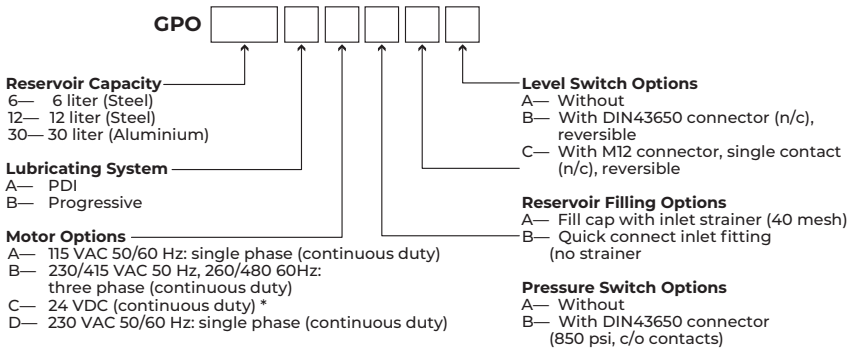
GPO

**Reservoir Capacity**
6— 6 liter (Steel)
12— 12 liter (Steel)
30— 30 liter (Aluminium)

**Lubricating System**
A— PDI
B— Progressive

**Motor Options**
A— 115 VAC 50/60 Hz: single phase (continuous duty)
B— 230/415 VAC 50 Hz, 260/480 60Hz: three phase (continuous duty)
C— 24 VDC (continuous duty) *
D— 230 VAC 50/60 Hz: single phase (continuous duty)

**Level Switch Options**
A— Without
B— With DIN43650 connector (n/c), reversible
C— With M12 connector, single contact (n/c), reversible

**Reservoir Filling Options**
A— Fill cap with inlet strainer (40 mesh)
B— Quick connect inlet fitting (no strainer

**Pressure Switch Options**
A— Without
B— With DIN43650 connector (850 psi, c/o contacts)